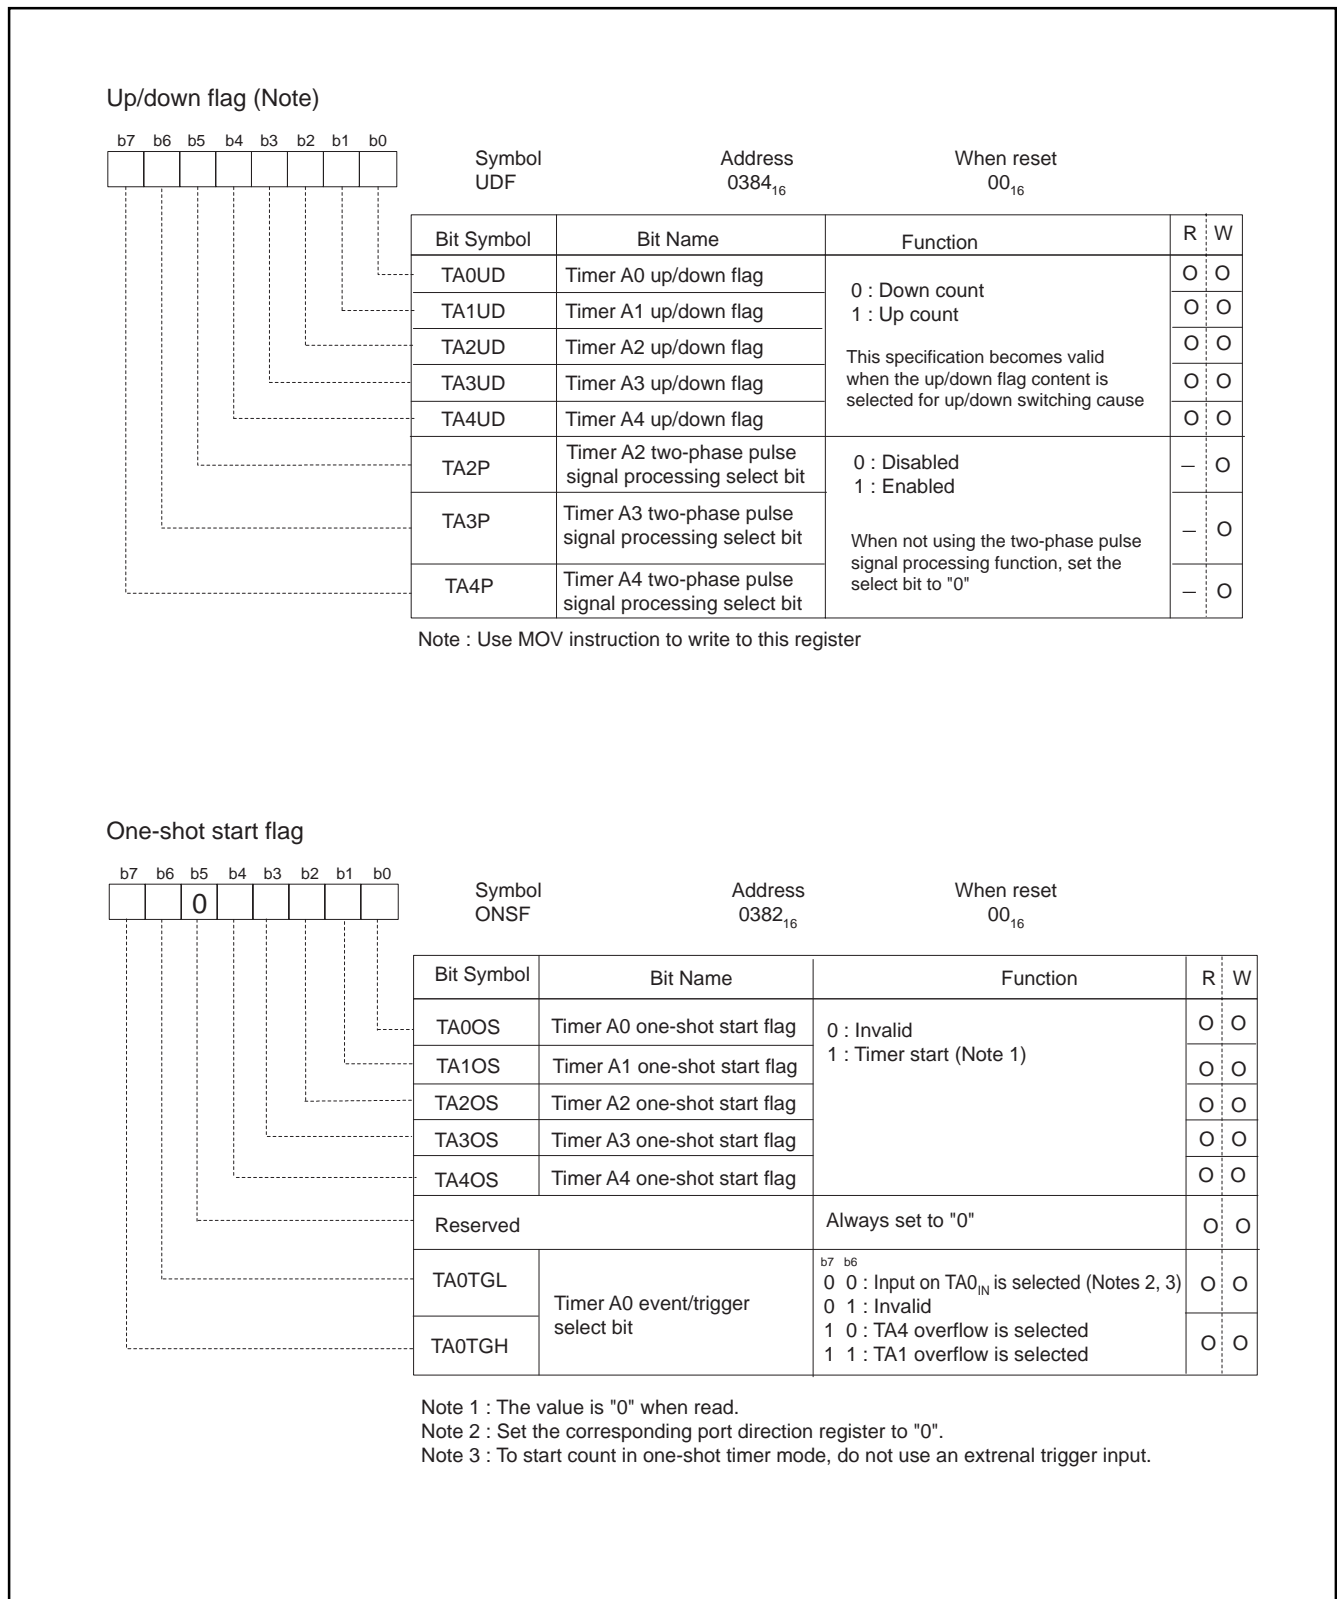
Up/down flag (Note)

b7 b6 b5 b4 b3 b2 b1 b0

Symbol
UDF

Address
$0384_{16}$

When reset
$00_{16}$

| Bit Symbol | Bit Name | Function | R | W |
|---|---|---|---|---|
| TA0UD | Timer A0 up/down flag | 0 : Down count<br>1 : Up count<br>This specification becomes valid when the up/down flag content is selected for up/down switching cause | O | O |
| TA1UD | Timer A1 up/down flag | | O | O |
| TA2UD | Timer A2 up/down flag | | O | O |
| TA3UD | Timer A3 up/down flag | | O | O |
| TA4UD | Timer A4 up/down flag | | O | O |
| TA2P | Timer A2 two-phase pulse signal processing select bit | 0 : Disabled<br>1 : Enabled<br>When not using the two-phase pulse signal processing function, set the select bit to "0" | – | O |
| TA3P | Timer A3 two-phase pulse signal processing select bit | | – | O |
| TA4P | Timer A4 two-phase pulse signal processing select bit | | – | O |

Note : Use MOV instruction to write to this register

One-shot start flag

b7 b6 b5 b4 b3 b2 b1 b0
0

Symbol
ONSF

Address
$0382_{16}$

When reset
$00_{16}$

| Bit Symbol | Bit Name | Function | R | W |
|---|---|---|---|---|
| TA0OS | Timer A0 one-shot start flag | 0 : Invalid<br>1 : Timer start (Note 1) | O | O |
| TA1OS | Timer A1 one-shot start flag | | O | O |
| TA2OS | Timer A2 one-shot start flag | | O | O |
| TA3OS | Timer A3 one-shot start flag | | O | O |
| TA4OS | Timer A4 one-shot start flag | | O | O |
| Reserved | | Always set to "0" | O | O |
| TA0TGL | Timer A0 event/trigger select bit | b7 b6<br>0 0 : Input on $TA0_{IN}$ is selected (Notes 2, 3)<br>0 1 : Invalid<br>1 0 : TA4 overflow is selected<br>1 1 : TA1 overflow is selected | O | O |
| TA0TGH | | | O | O |

Note 1 : The value is "0" when read.
Note 2 : Set the corresponding port direction register to "0".
Note 3 : To start count in one-shot timer mode, do not use an extrenal trigger input.